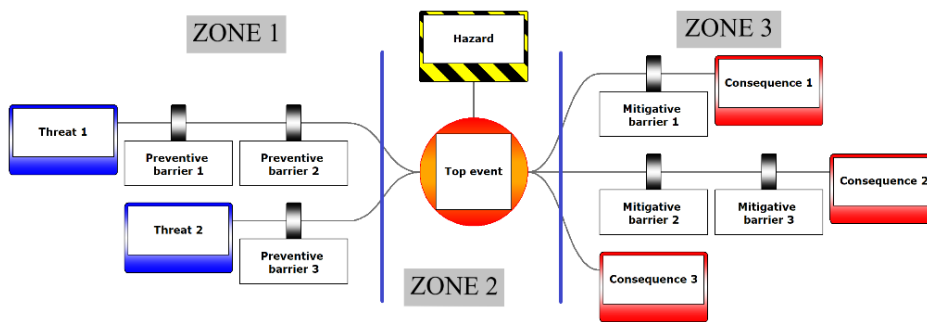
ZONE 1

Hazard

ZONE 3

Threat 1

Preventive barrier 1

Preventive barrier 2

Top event

Mitigative barrier 1

Consequence 1

Mitigative barrier 2

Mitigative barrier 3

Consequence 2

Threat 2

Preventive barrier 3

Consequence 3

ZONE 2